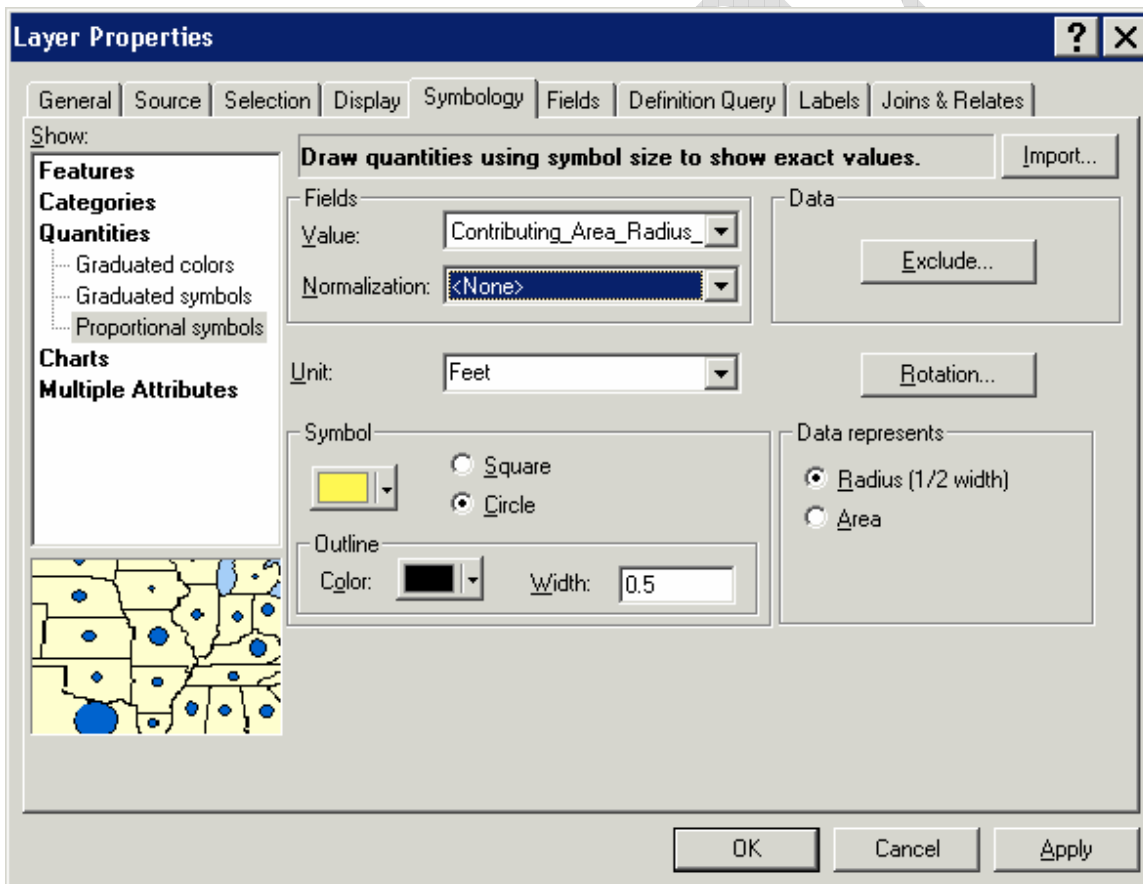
Layer Properties

? X

General | Source | Selection | Display | Symbology | Fields | Definition Query | Labels | Joins & Relates

Show:
Features
Categories
Quantities
Graduated colors
Graduated symbols
Proportional symbols
Charts
Multiple Attributes

Draw quantities using symbol size to show exact values.

Import...

Fields
Value: Contributing_Area_Radius_
Normalization: <None>

Data
Exclude...

Unit: Feet

Rotation...

Symbol
Square
Circle

Outline
Color:
Width: 0.5

Data represents
Radius (1/2 width)
Area

OK Cancel Apply